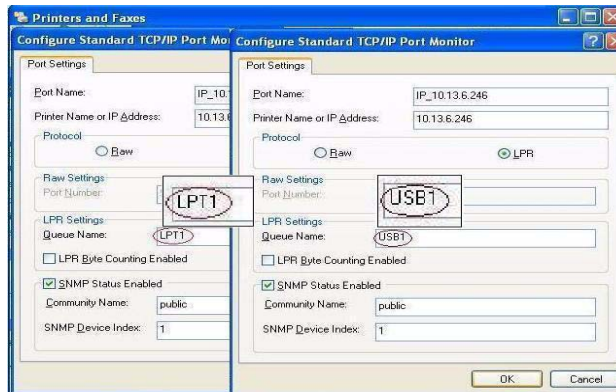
Printers and Faxes

Configure Standard TCP/IP Port Mo

Port Settings

Port Name: IP_10.1

Printer Name or IP Address: 10.13.

Protocol

Raw

Raw Settings

Port Number:

LPT1

LPR Settings

Queue Name: LPT1

LPR Byte Counting Enabled

SNMP Status Enabled

Community Name: public

SNMP Device Index: 1

Configure Standard TCP/IP Port Monitor

Port Settings

Port Name: IP_10.13.6.246

Printer Name or IP Address: 10.13.6.246

Protocol

Raw

LPR

Raw Settings

Port Number:

USB1

LPR Settings

Queue Name: USB1

LPR Byte Counting Enabled

SNMP Status Enabled

Community Name: public

SNMP Device Index: 1

OK

Cancel